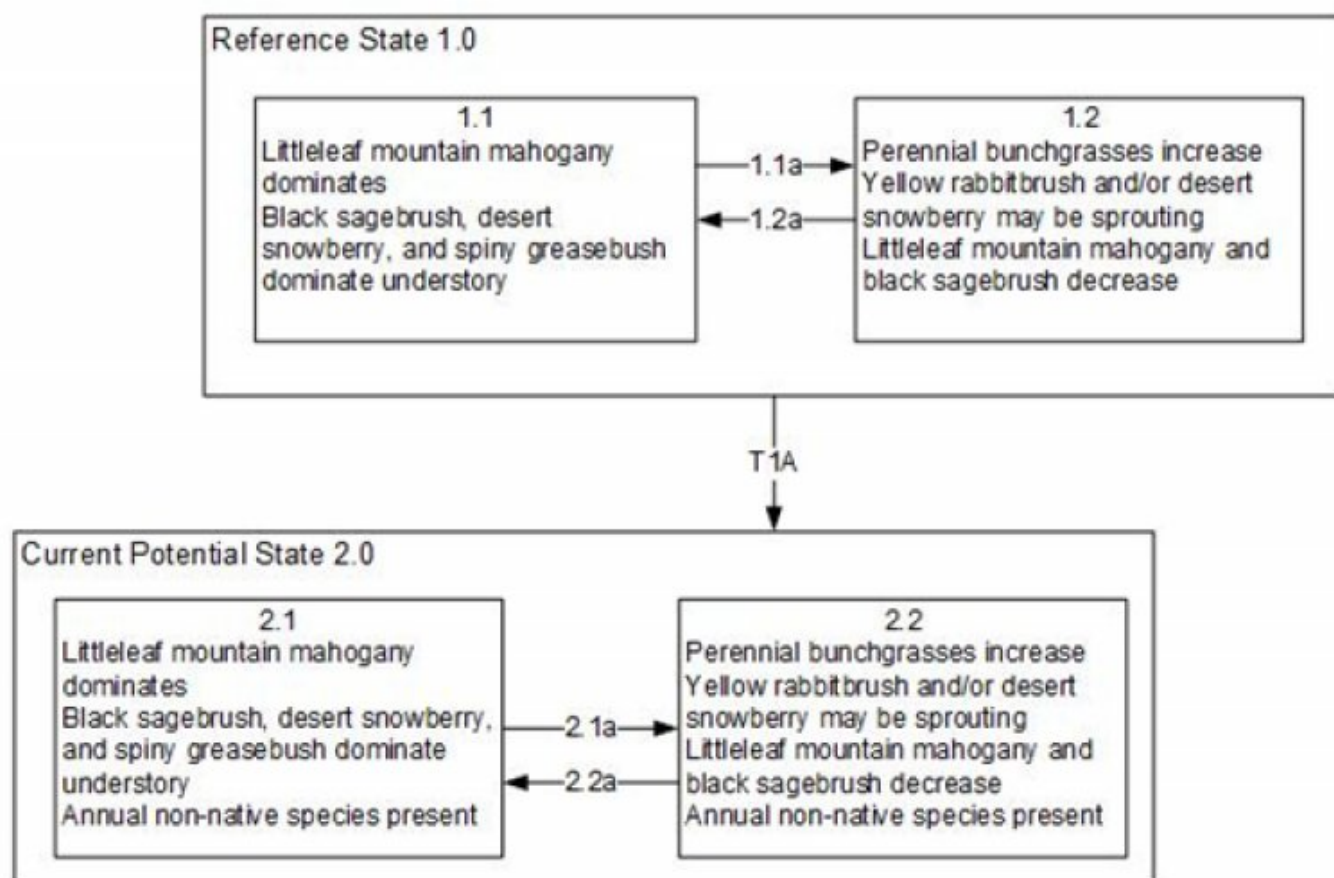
Reference State 1.0

1.1
Littleleaf mountain mahogany dominates
Black sagebrush, desert snowberry, and spiny greasebush dominate understory

1.1a

1.2a

1.2
Perennial bunchgrasses increase
Yellow rabbitbrush and/or desert snowberry may be sprouting
Littleleaf mountain mahogany and black sagebrush decrease

T1A

Current Potential State 2.0

2.1
Littleleaf mountain mahogany dominates
Black sagebrush, desert snowberry, and spiny greasebush dominate understory
Annual non-native species present

2.1a

2.2a

2.2
Perennial bunchgrasses increase
Yellow rabbitbrush and/or desert snowberry may be sprouting
Littleleaf mountain mahogany and black sagebrush decrease
Annual non-native species present